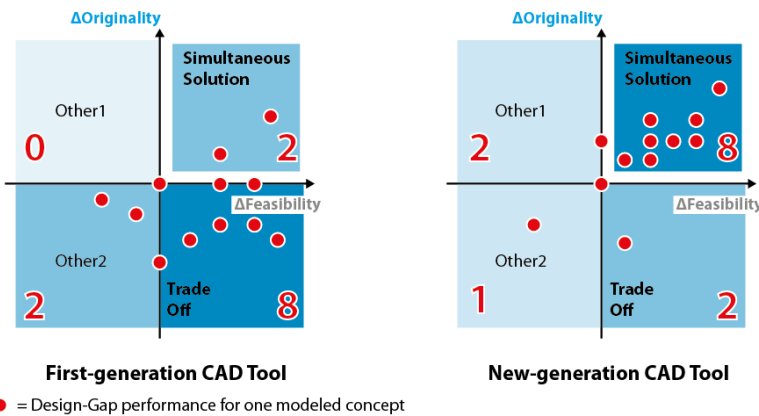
ΔOriginality

Simultaneous Solution

Other1

0

2

ΔFeasibility

Other2

2

Trade Off

8

First-generation CAD Tool

ΔOriginality

Simultaneous Solution

Other1

2

8

ΔFeasibility

Other2

1

Trade Off

2

New-generation CAD Tool

= Design-Gap performance for one modeled concept